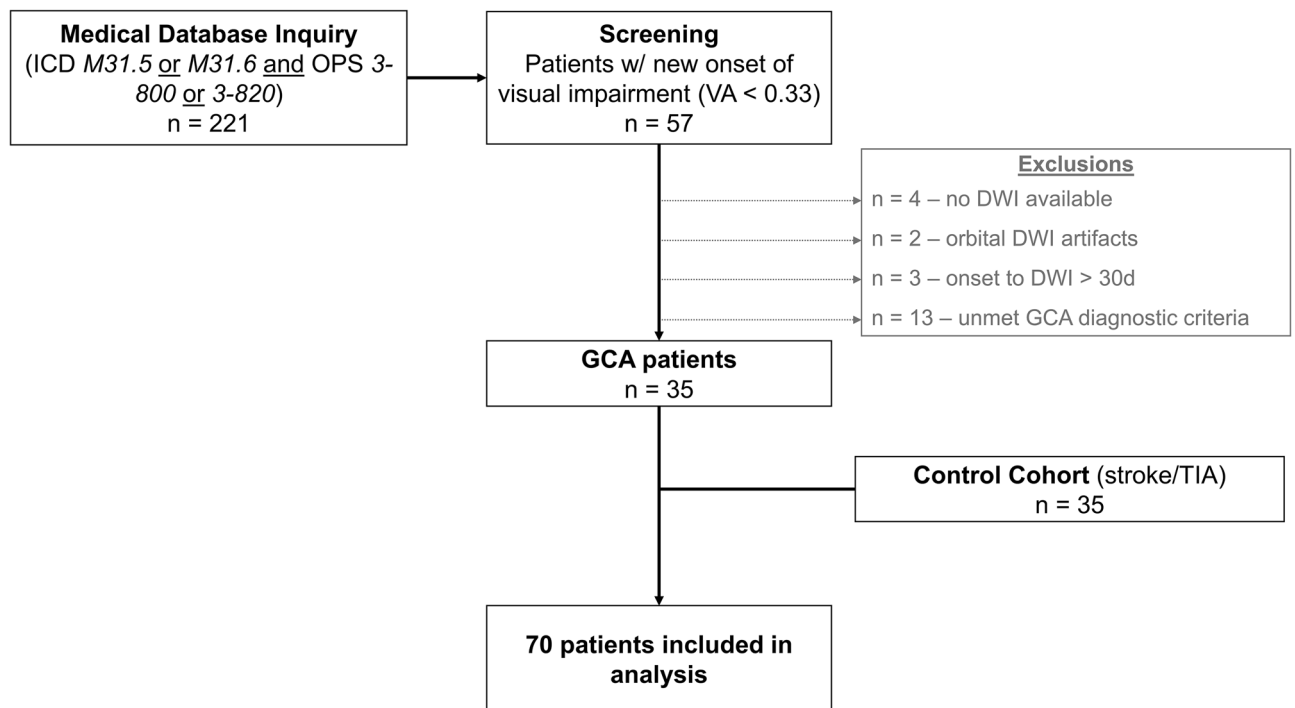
**Medical Database Inquiry**
(ICD *M31.5* or *M31.6* and OPS *3-800* or *3-820*)
n = 221

**Screening**
Patients w/ new onset of visual impairment (VA < 0.33)
n = 57

**Exclusions**
n = 4 – no DWI available
n = 2 – orbital DWI artifacts
n = 3 – onset to DWI > 30d
n = 13 – unmet GCA diagnostic criteria

**GCA patients**
n = 35

**Control Cohort** (stroke/TIA)
n = 35

**70 patients included in analysis**